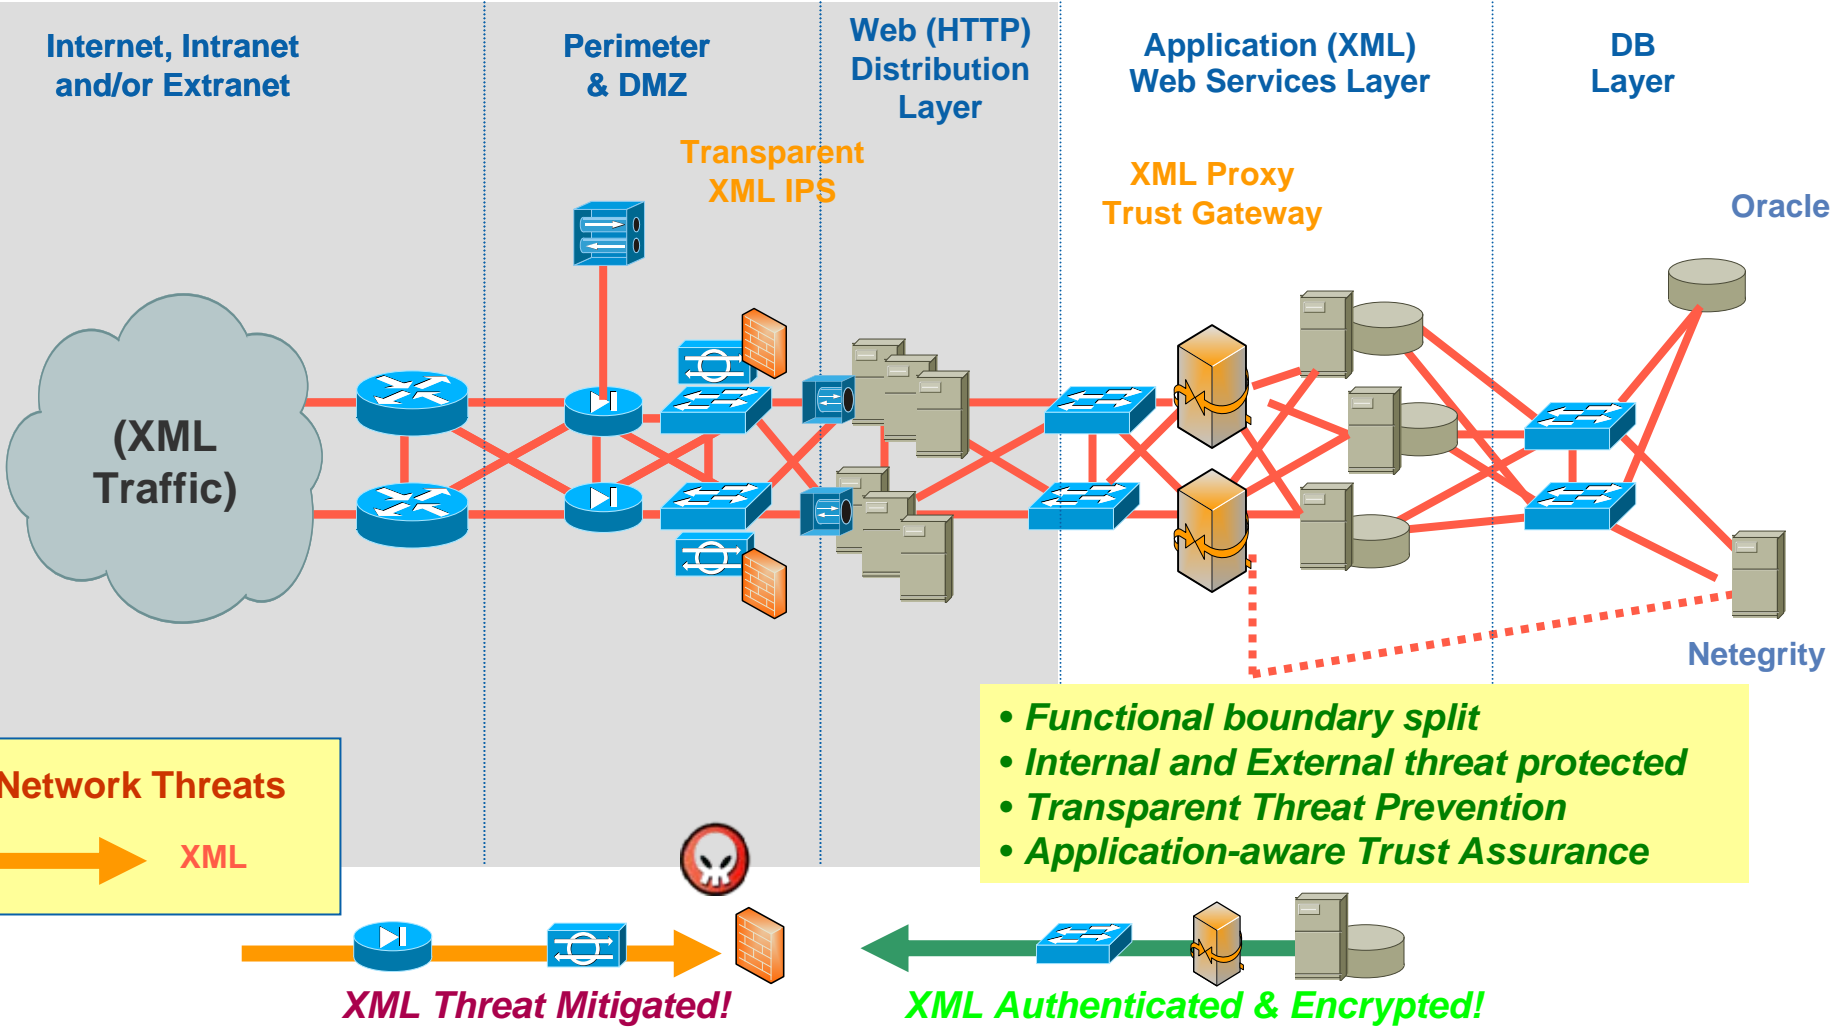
Internet, Intranet and/or Extranet

Perimeter & DMZ

Web (HTTP) Distribution Layer

Application (XML) Web Services Layer

DB Layer

Transparent XML IPS

XML Proxy Trust Gateway

Oracle

(XML Traffic)

Netegrity

• Functional boundary split
• Internal and External threat protected
• Transparent Threat Prevention
• Application-aware Trust Assurance

Network Threats

XML

XML Threat Mitigated!

XML Authenticated & Encrypted!